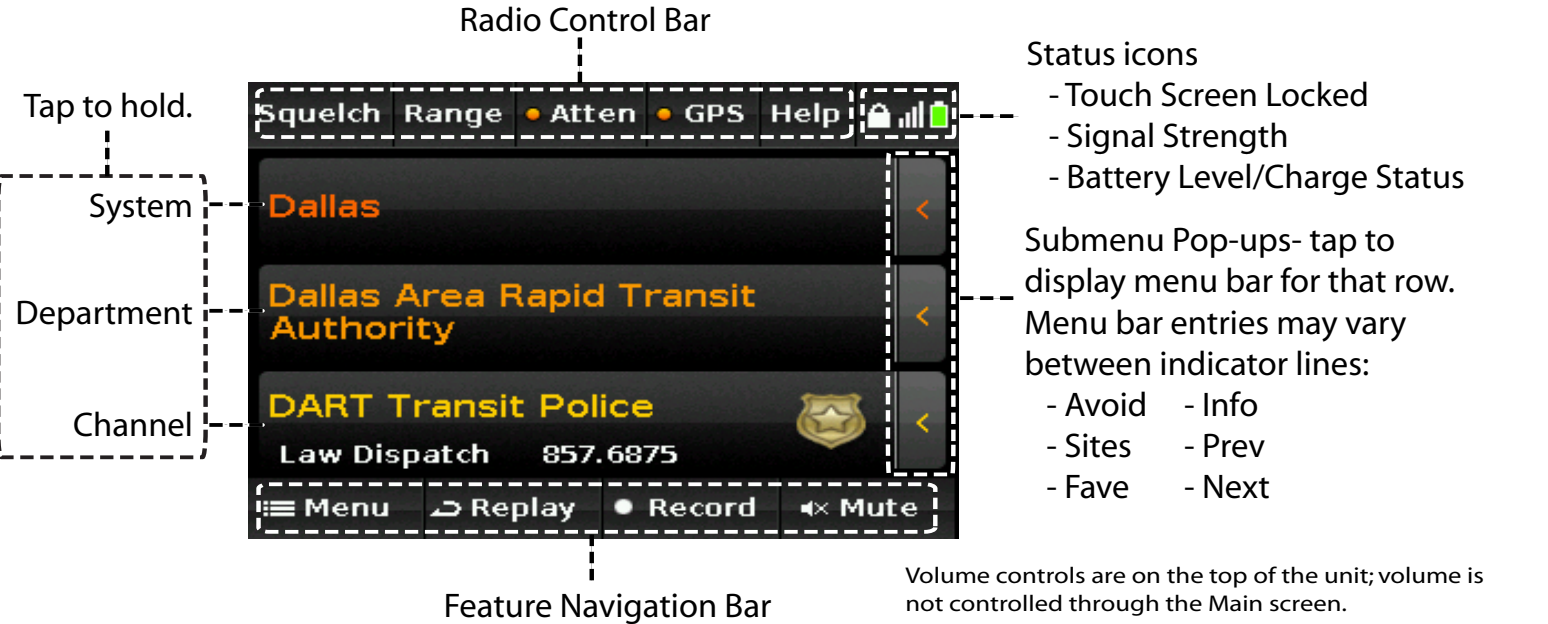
Radio Control Bar

Tap to hold.

Squelch Range • Atten • GPS Help

Status icons
- Touch Screen Locked
- Signal Strength
- Battery Level/Charge Status

System
Dallas

Department
Dallas Area Rapid Transit Authority

Channel
DART Transit Police
Law Dispatch 857.6875

Submenu Pop-ups- tap to display menu bar for that row. Menu bar entries may vary between indicator lines:
- Avoid - Info
- Sites - Prev
- Fave - Next

Menu Replay • Record Mute

Feature Navigation Bar

Volume controls are on the top of the unit; volume is not controlled through the Main screen.